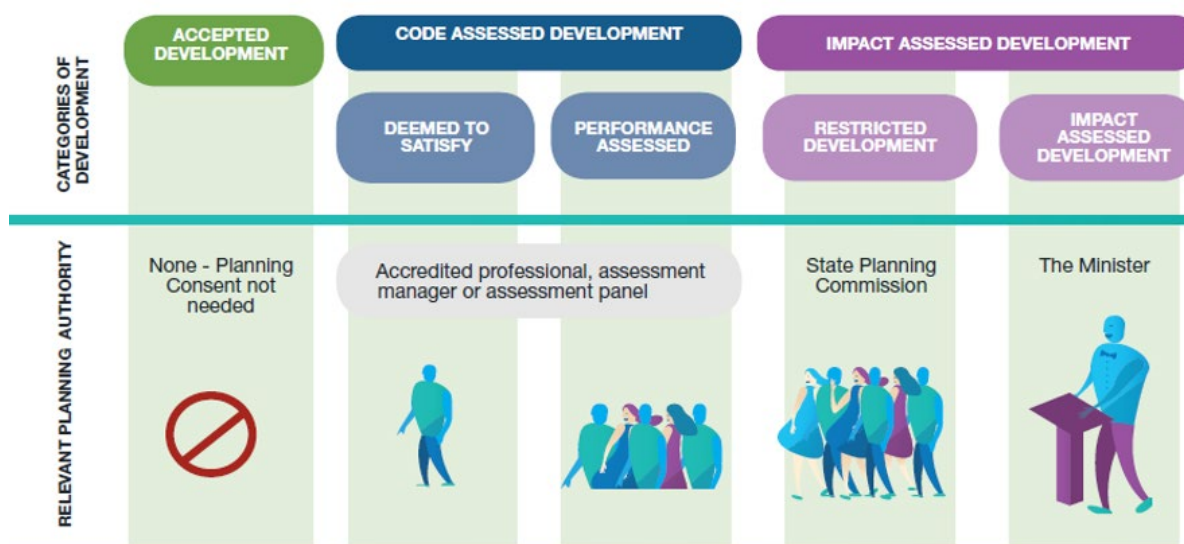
CATEGORIES OF DEVELOPMENT

ACCEPTED DEVELOPMENT

CODE ASSESSED DEVELOPMENT

DEEMED TO SATISFY

PERFORMANCE ASSESSED

IMPACT ASSESSED DEVELOPMENT

RESTRICTED DEVELOPMENT

IMPACT ASSESSED DEVELOPMENT

RELEVANT PLANNING AUTHORITY

None - Planning Consent not needed

Accredited professional, assessment manager or assessment panel

State Planning Commission

The Minister